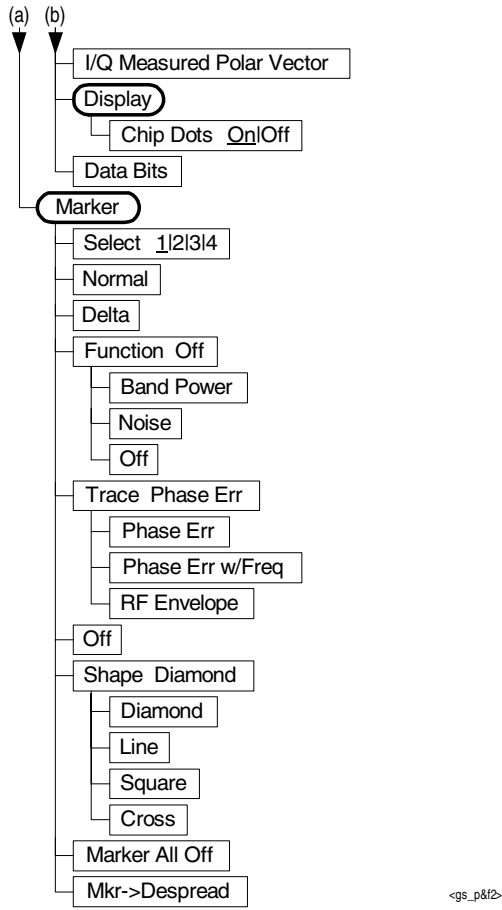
(a) (b)

I/Q Measured Polar Vector

Display

Chip Dots On|Off

Data Bits

Marker

Select 1|2|3|4

Normal

Delta

Function Off

Band Power

Noise

Off

Trace Phase Err

Phase Err

Phase Err w/Freq

RF Envelope

Off

Shape Diamond

Diamond

Line

Square

Cross

Marker All Off

Mkr->Despread

<gs_p&f2>